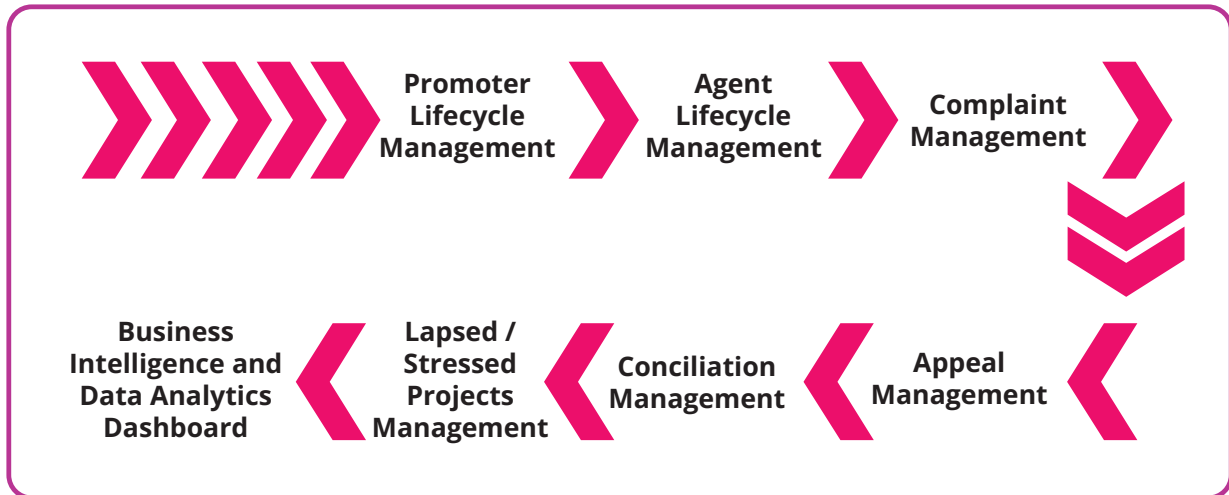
Promoter Lifecycle Management

Agent Lifecycle Management

Complaint Management

Appeal Management

Conciliation Management

Lapsed / Stressed Projects Management

Business Intelligence and Data Analytics Dashboard